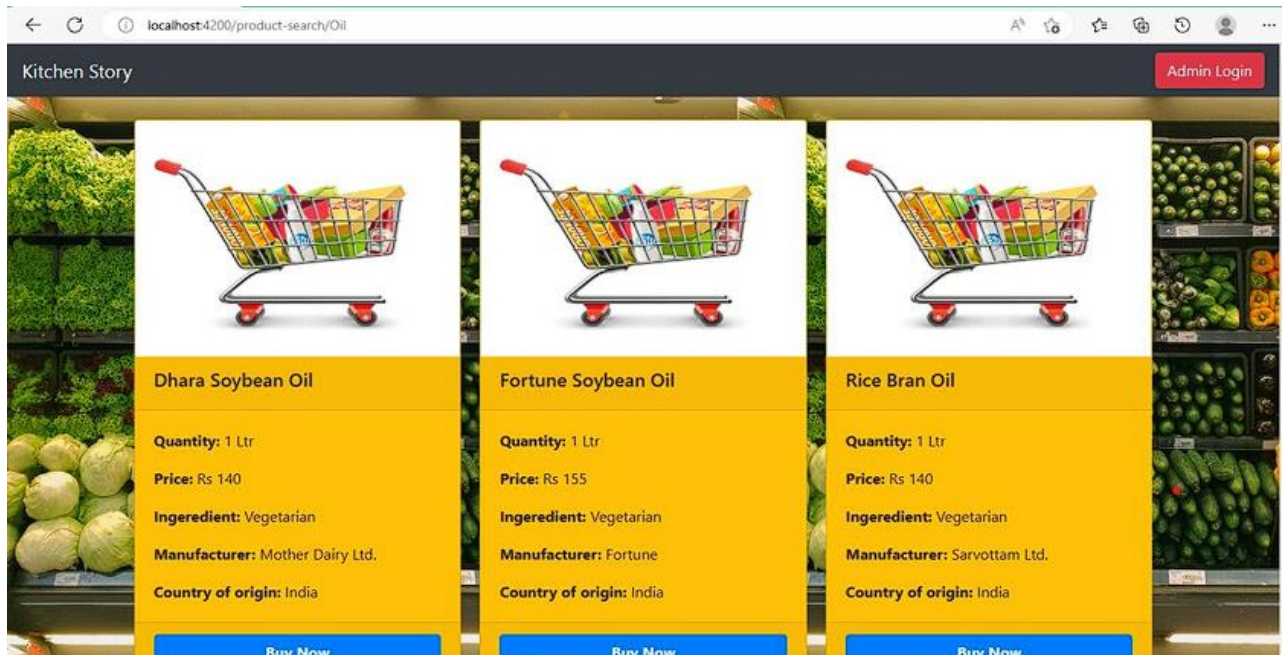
localhost:4200/product-search/Oil

Kitchen Story

Admin Login

Dhara Soybean Oil

Quantity: 1 Ltr

Price: Rs 140

Ingeredient: Vegetarian

Manufacturer: Mother Dairy Ltd.

Country of origin: India

Buy Now

Fortune Soybean Oil

Quantity: 1 Ltr

Price: Rs 155

Ingeredient: Vegetarian

Manufacturer: Fortune

Country of origin: India

Buy Now

Rice Bran Oil

Quantity: 1 Ltr

Price: Rs 140

Ingeredient: Vegetarian

Manufacturer: Sarvottam Ltd.

Country of origin: India

Buy Now